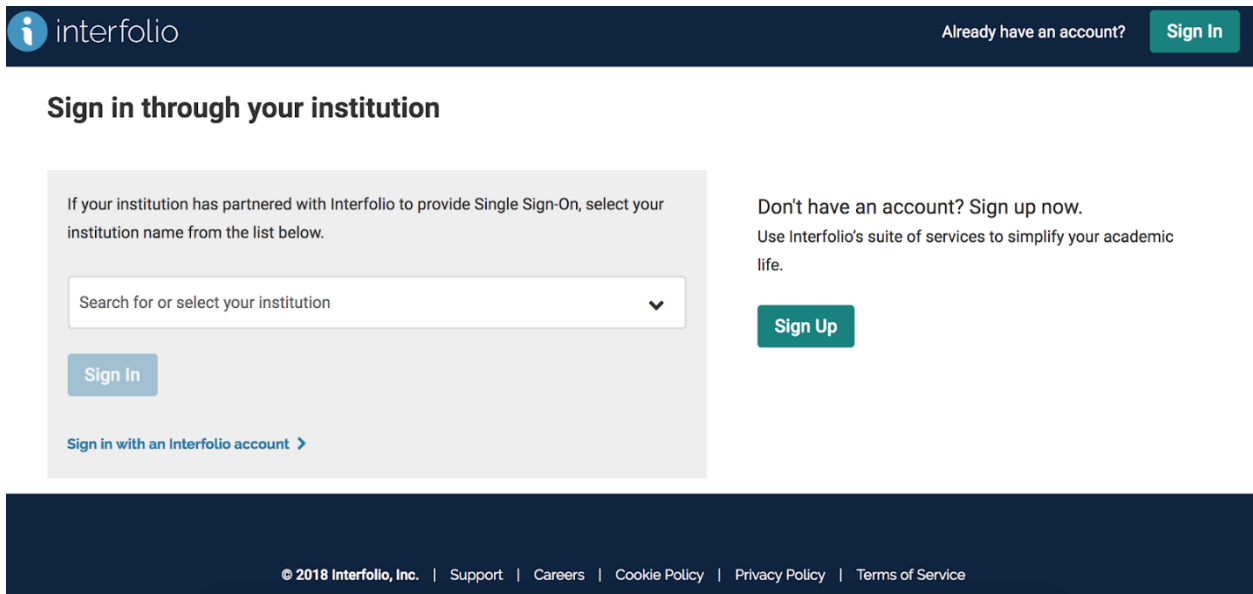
interfolio

Already have an account? Sign In

Sign in through your institution

If your institution has partnered with Interfolio to provide Single Sign-On, select your institution name from the list below.

Search for or select your institution

Sign In

Sign in with an Interfolio account >

Don't have an account? Sign up now.

Use Interfolio's suite of services to simplify your academic life.

Sign Up

© 2018 Interfolio, Inc. | Support | Careers | Cookie Policy | Privacy Policy | Terms of Service